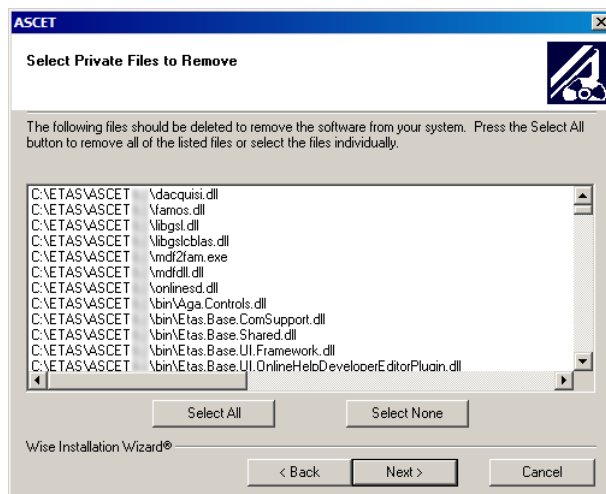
ASCET

Select Private Files to Remove

The following files should be deleted to remove the software from your system. Press the Select All button to remove all of the listed files or select the files individually.

C:\ETAS\ASCET \dacquisi.dll
C:\ETAS\ASCET \famos.dll
C:\ETAS\ASCET \libgsl.dll
C:\ETAS\ASCET \libgslcblas.dll
C:\ETAS\ASCET \mdf2fam.exe
C:\ETAS\ASCET \mdfdll.dll
C:\ETAS\ASCET \onlinesd.dll
C:\ETAS\ASCET \bin\Aga.Controls.dll
C:\ETAS\ASCET \bin\Etas.Base.ComSupport.dll
C:\ETAS\ASCET \bin\Etas.Base.Shared.dll
C:\ETAS\ASCET \bin\Etas.Base.UI.Framework.dll
C:\ETAS\ASCET \bin\Etas.Base.UI.OnlineHelpDeveloperEditorPlugin.dll

Select All
Select None

Wise Installation Wizard®

< Back
Next >
Cancel